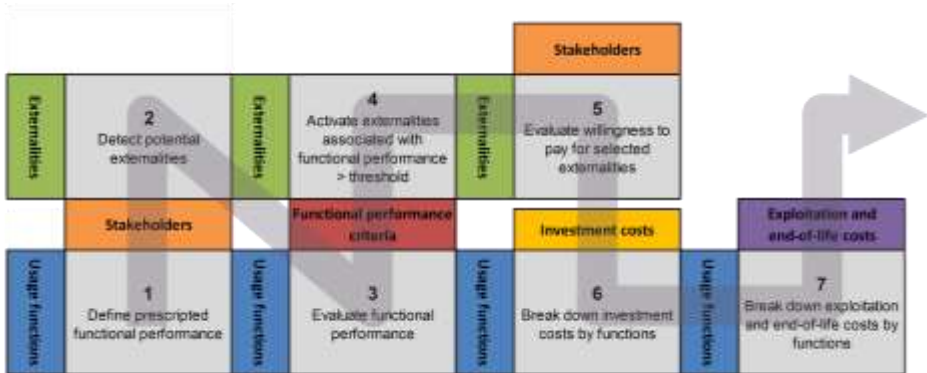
Stakeholders

Externalities

2
Detect potential externalities

Externalities

4
Activate externalities associated with functional performance > threshold

Externalities

5
Evaluate willingness to pay for selected externalities

Stakeholders

Functional performance criteria

Investment costs

Exploitation and end-of-life costs

Usage functions

1
Define prescripted functional performance

Usage functions

3
Evaluate functional performance

Usage functions

6
Break down investment costs by functions

Usage functions

7
Break down exploitation and end-of-life costs by functions